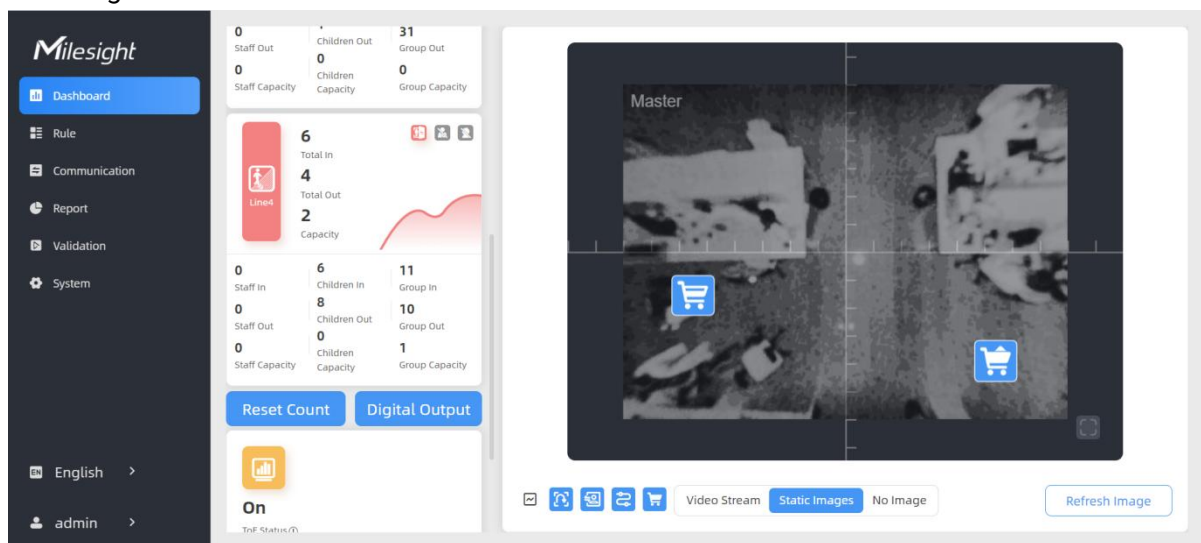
Milesight

Dashboard
Rule
Communication
Report
Validation
System

English
admin

0
Staff Out
0
Staff Capacity
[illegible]
Children Out
0
Children Capacity
31
Group Out
0
Group Capacity

Line4
6
Total In
4
Total Out
2
Capacity

0
Staff In
0
Staff Out
0
Staff Capacity
6
Children In
8
Children Out
0
Children Capacity
11
Group In
10
Group Out
1
Group Capacity

Reset Count
Digital Output

On
ToF Status

Master

Video Stream
Static Images
No Image
Refresh Image